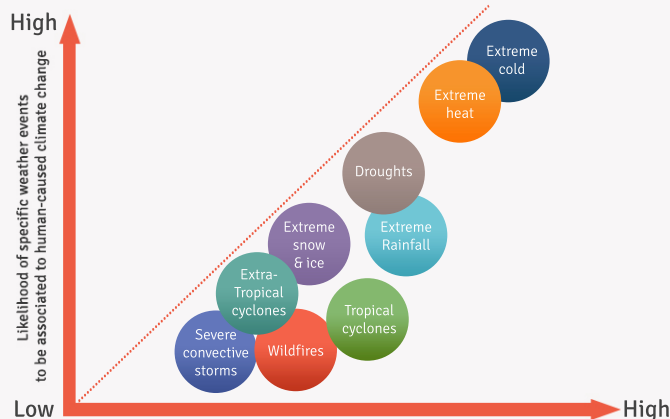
High

Likelihood of specific weather events to be associated to human-caused climate change

Extreme cold

Extreme heat

Droughts

Extreme Rainfall

Extreme snow & ice

Extra-Tropical cyclones

Tropical cyclones

Severe convective storms

Wildfires

Low

High